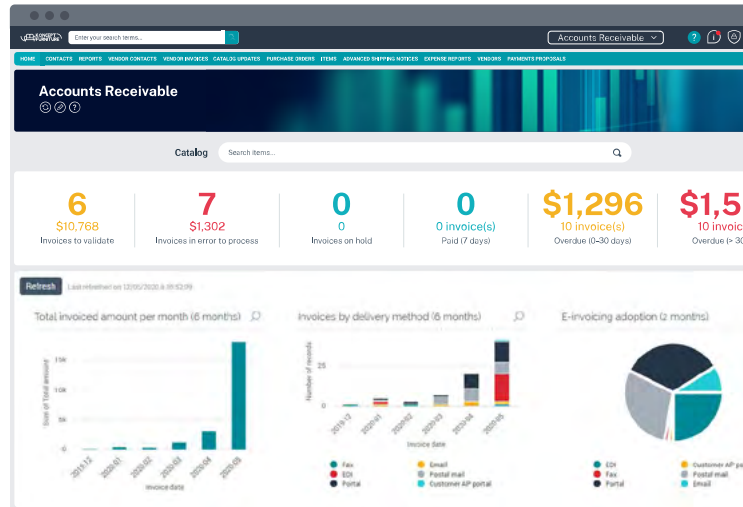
Enter your search terms...

Accounts Receivable

HOME CONTACTS REPORTS VENDOR CONTACTS VENDOR INVOICES CATALOG UPDATES PURCHASE ORDERS ITEMS ADVANCED SHIPPING NOTICES EXPENSE REPORTS VENDORS PAYMENTS PROPOSALS

Accounts Receivable

Catalog

Search items...

6
$10,768
Invoices to validate

7
$1,302
Invoices in error to process

0
0
Invoices on hold

0
0 invoice(s)
Paid (7 days)

$1,296
10 invoice(s)
Overdue (0-30 days)

$1,5
10 invoice
Overdue (> 3

Refresh

Last refreshed on 12/05/2020 à 09:52:09

Total invoiced amount per month (6 months)

15k
10k
5k
0

Sum of Total amount

2019-12 2020-01 2020-02 2020-03 2020-04 2020-05

Invoice date

Invoices by delivery method (6 months)

Number of records

2019-12 2020-01 2020-02 2020-03 2020-04 2020-05

Invoice date

Fax
EDI
Portal
Email
Postal mail
Customer AP portal

E-invoicing adoption (2 months)

EDI
Postal mail
Portal
Customer AP p
Postal mail
Email